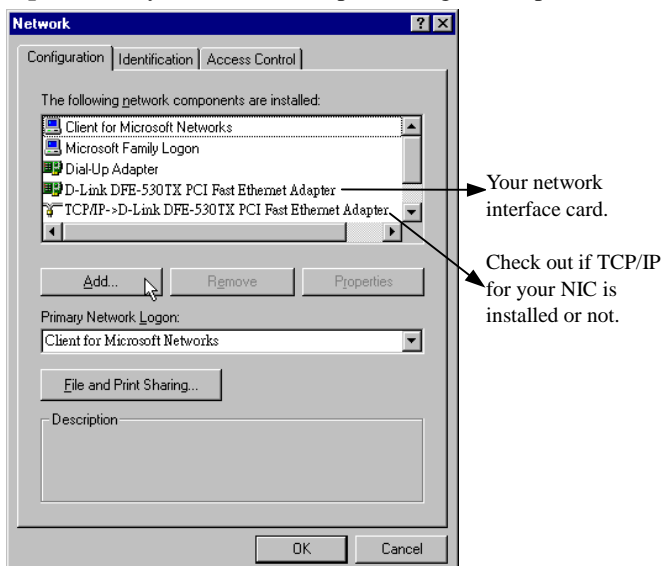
Network

?

Configuration | Identification | Access Control

The following network components are installed:

Client for Microsoft Networks
Microsoft Family Logon
Dial-Up Adapter
D-Link DFE-530TX PCI Fast Ethernet Adapter
TCP/IP->D-Link DFE-530TX PCI Fast Ethernet Adapter

Your network interface card.

Check out if TCP/IP for your NIC is installed or not.

Add... | Remove | Properties

Primary Network Logon:

Client for Microsoft Networks

File and Print Sharing...

Description

OK | Cancel